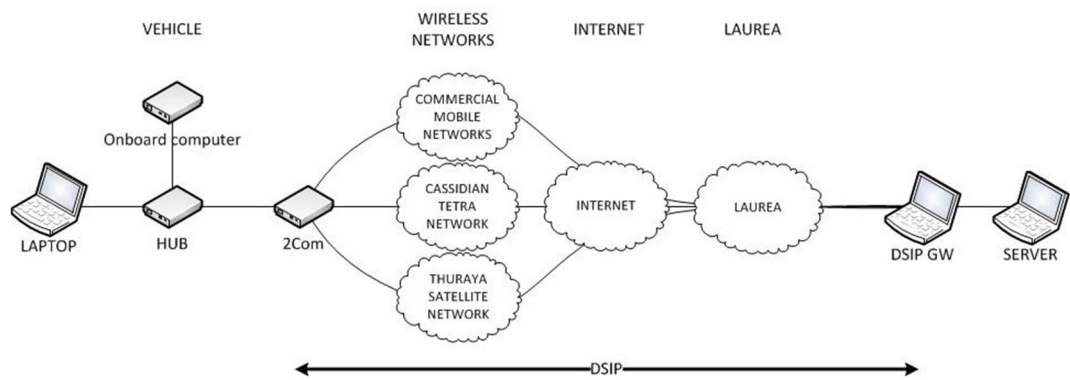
VEHICLE

WIRELESS NETWORKS

INTERNET

LAUREA

Onboard computer

COMMERCIAL MOBILE NETWORKS

LAPTOP

HUB

2Com

CASSIDIAN TETRA NETWORK

INTERNET

LAUREA

DSIP GW

SERVER

THURAYA SATELLITE NETWORK

DSIP